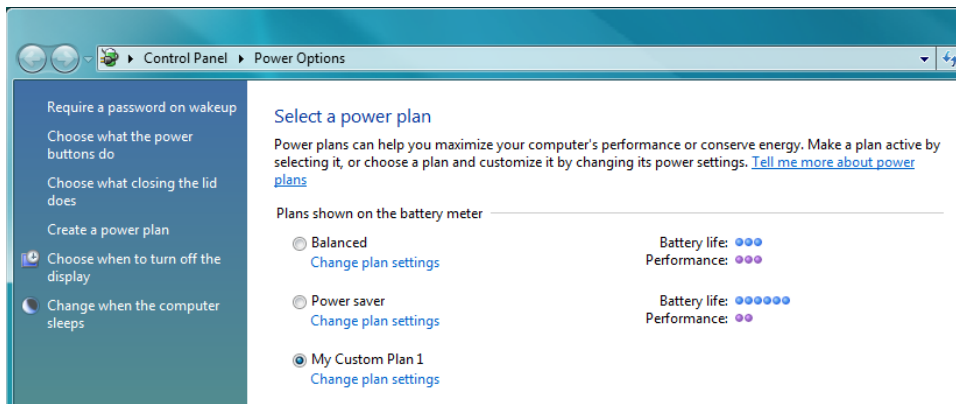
Control Panel ▸ Power Options

Require a password on wakeup

Choose what the power buttons do

Choose what closing the lid does

Create a power plan

Choose when to turn off the display

Change when the computer sleeps

Select a power plan

Power plans can help you maximize your computer's performance or conserve energy. Make a plan active by selecting it, or choose a plan and customize it by changing its power settings. Tell me more about power plans

Plans shown on the battery meter

Balanced
Change plan settings

Battery life:
Performance:

Power saver
Change plan settings

Battery life:
Performance:

My Custom Plan 1
Change plan settings